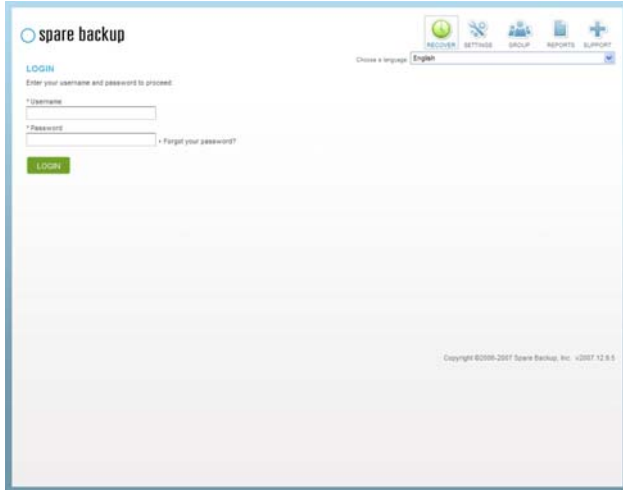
spare backup

RECOVER SETTINGS GROUP REPORTS SUPPORT

Choose a language: English

LOGIN

Enter your username and password to proceed.

* Username

* Password

» Forgot your password?

LOGIN

Copyright ©2006-2007 Spare Backup, Inc. v2007.12.9.5